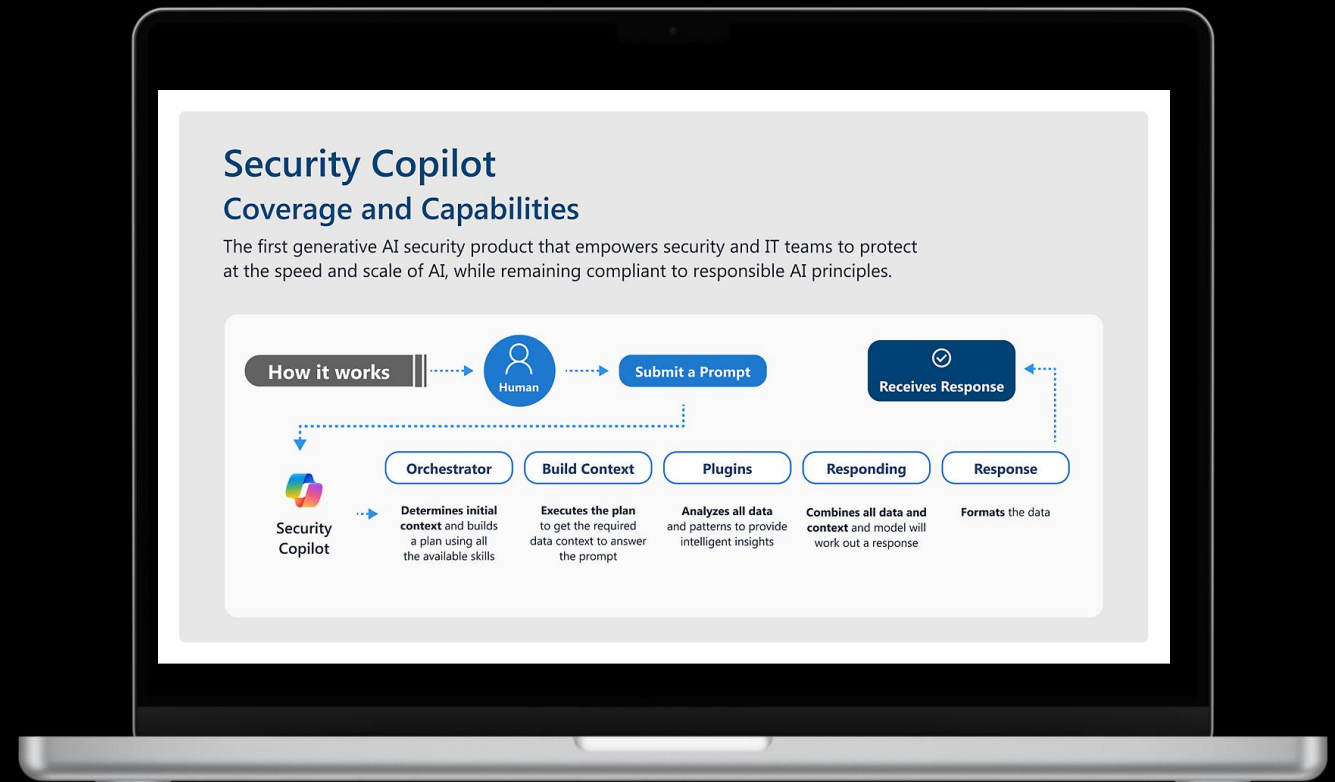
Security Copilot
Coverage and Capabilities

The first generative AI security product that empowers security and IT teams to protect at the speed and scale of AI, while remaining compliant to responsible AI principles.

How it works

Human

Submit a Prompt

Receives Response

Security Copilot

Orchestrator
Determines initial context and builds a plan using all the available skills

Build Context
Executes the plan to get the required data context to answer the prompt

Plugins
Analyzes all data and patterns to provide intelligent insights

Responding
Combines all data and context and model will work out a response

Response
Formats the data